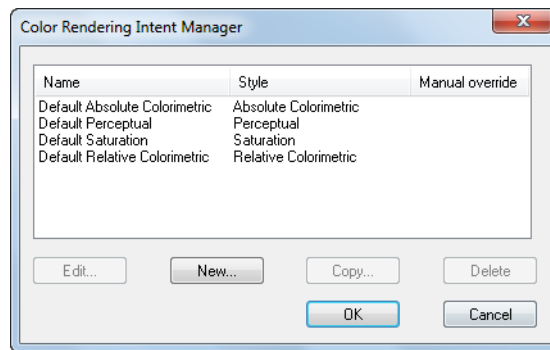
Color Rendering Intent Manager

| Name | Style | Manual override |
|---|---|---|
| Default Absolute Colorimetric | Absolute Colorimetric | |
| Default Perceptual | Perceptual | |
| Default Saturation | Saturation | |
| Default Relative Colorimetric | Relative Colorimetric | |

Edit... New... Copy... Delete

OK Cancel